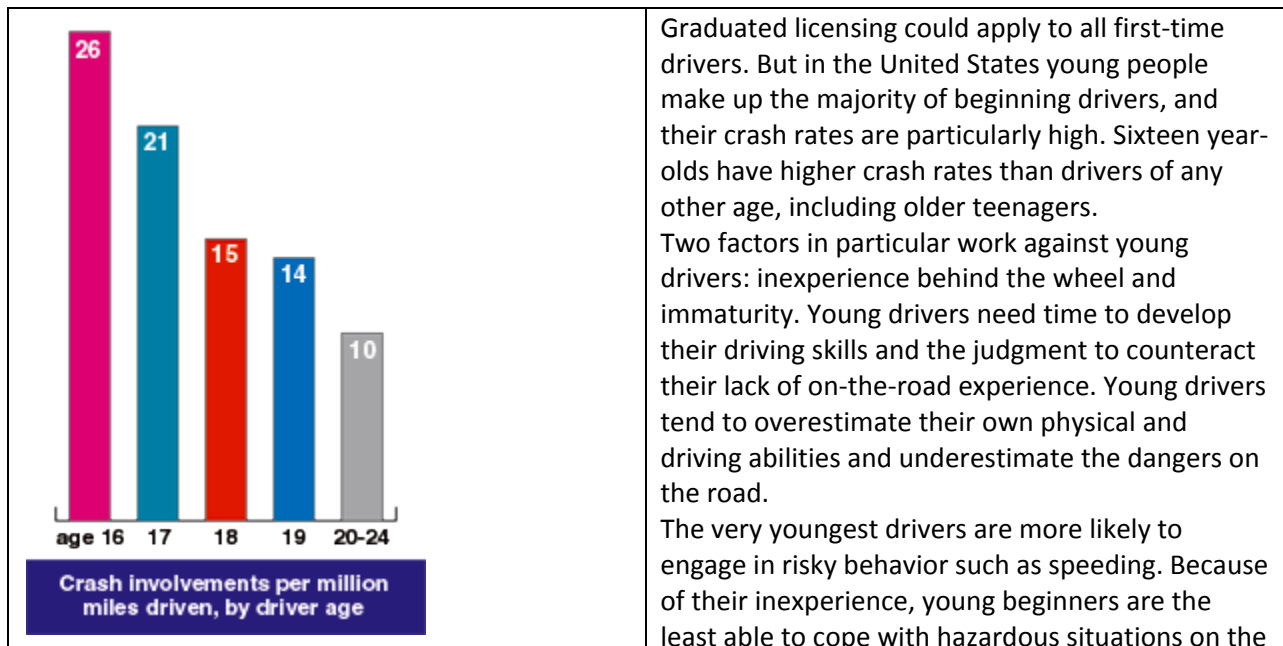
| | |
|---|---|
| 26<br>21<br>15<br>14<br>10<br>age 16 17 18 19 20-24<br>Crash involvements per million miles driven, by driver age | Graduated licensing could apply to all first-time drivers. But in the United States young people make up the majority of beginning drivers, and their crash rates are particularly high. Sixteen year-olds have higher crash rates than drivers of any other age, including older teenagers.<br>Two factors in particular work against young drivers: inexperience behind the wheel and immaturity. Young drivers need time to develop their driving skills and the judgment to counteract their lack of on-the-road experience. Young drivers tend to overestimate their own physical and driving abilities and underestimate the dangers on the road.<br>The very youngest drivers are more likely to engage in risky behavior such as speeding. Because of their inexperience, young beginners are the least able to cope with hazardous situations on the |